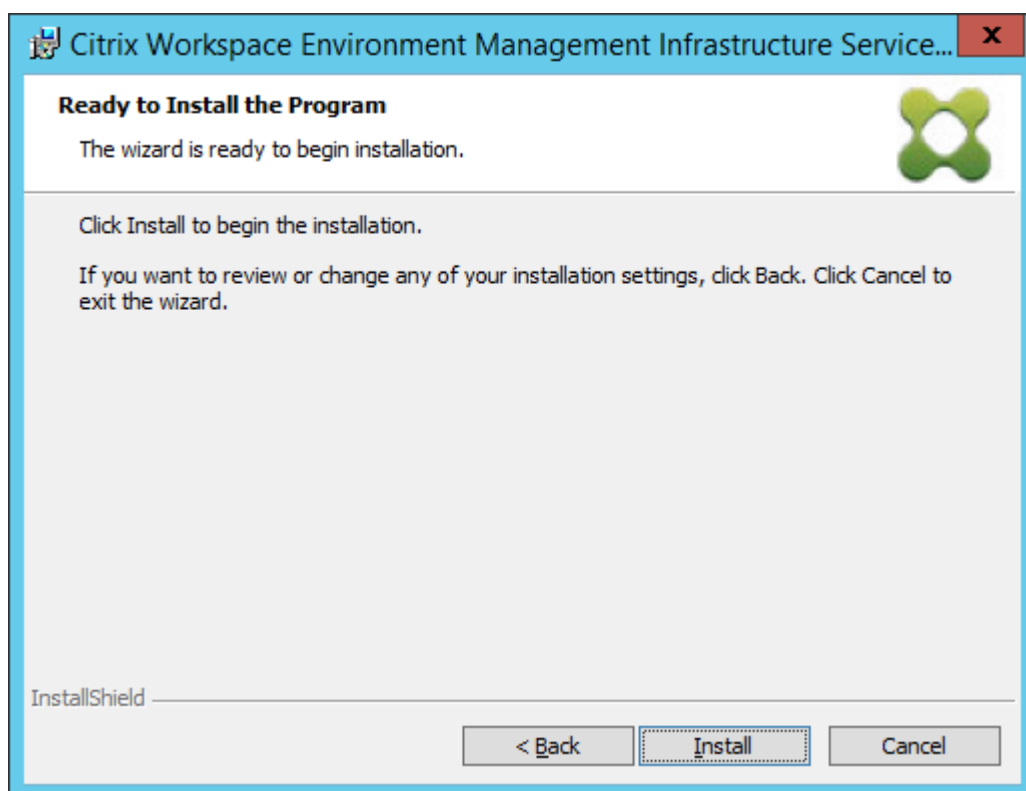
Citrix Workspace Environment Management Infrastructure Service...

x

Ready to Install the Program

The wizard is ready to begin installation.

Click Install to begin the installation.

If you want to review or change any of your installation settings, click Back. Click Cancel to exit the wizard.

InstallShield

< Back

Install

Cancel